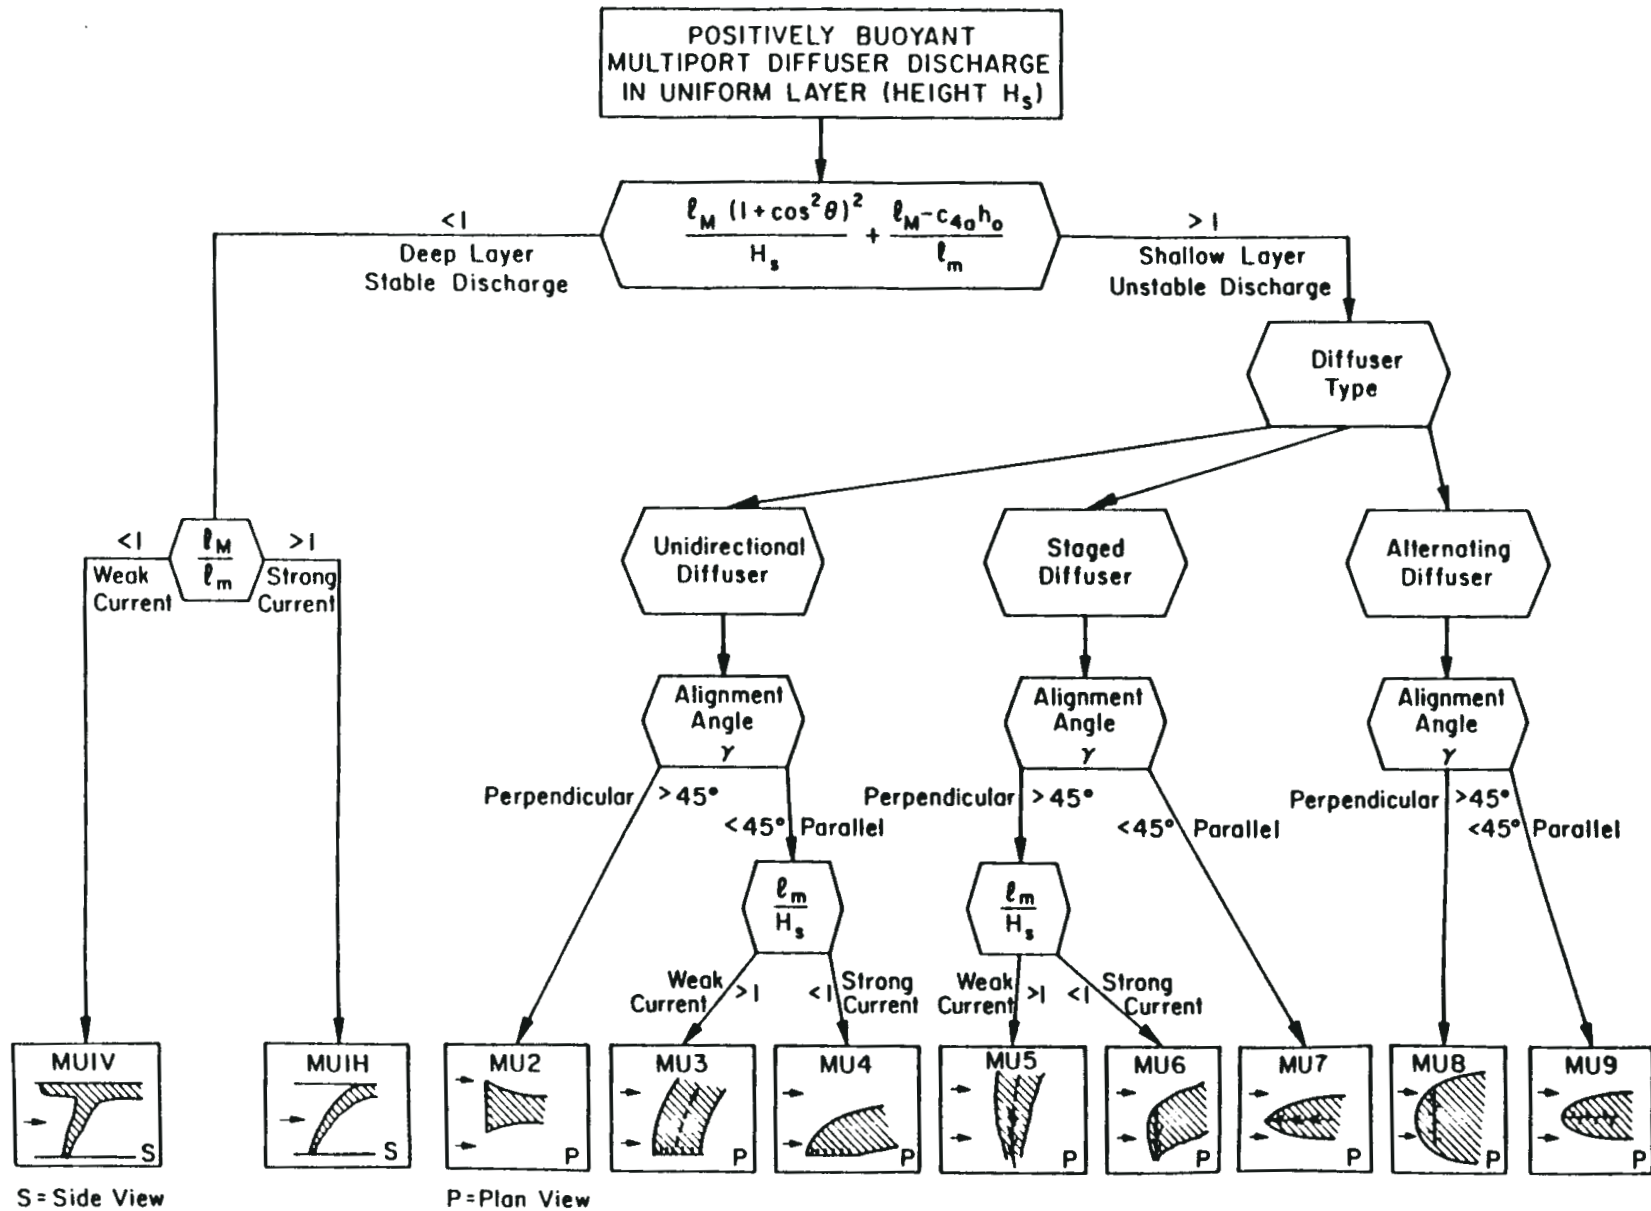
POSITIVELY BUOYANT MULTIPORT DIFFUSER DISCHARGE IN UNIFORM LAYER (HEIGHT $H_s$)

$\frac{\ell_M (1+\cos^2\theta)^2}{H_s} + \frac{\ell_M - c_{4a} h_o}{\ell_m}$

<1
Deep Layer
Stable Discharge

>1
Shallow Layer
Unstable Discharge

Diffuser Type

$\frac{\ell_M}{\ell_m}$

<1
Weak Current

>1
Strong Current

Unidirectional Diffuser

Staged Diffuser

Alternating Diffuser

Alignment Angle $\gamma$

Perpendicular >45°
<45° Parallel

$\frac{\ell_m}{H_s}$

Weak Current >1
<1 Strong Current

Alignment Angle $\gamma$

Perpendicular >45°
<45° Parallel

$\frac{\ell_m}{H_s}$

Weak Current >1
<1 Strong Current

Alignment Angle $\gamma$

Perpendicular >45°
<45° Parallel

MU1V S

MU1H S

MU2 P

MU3 P

MU4 P

MU5 P

MU6 P

MU7 P

MU8 P

MU9 P

S = Side View

P = Plan View